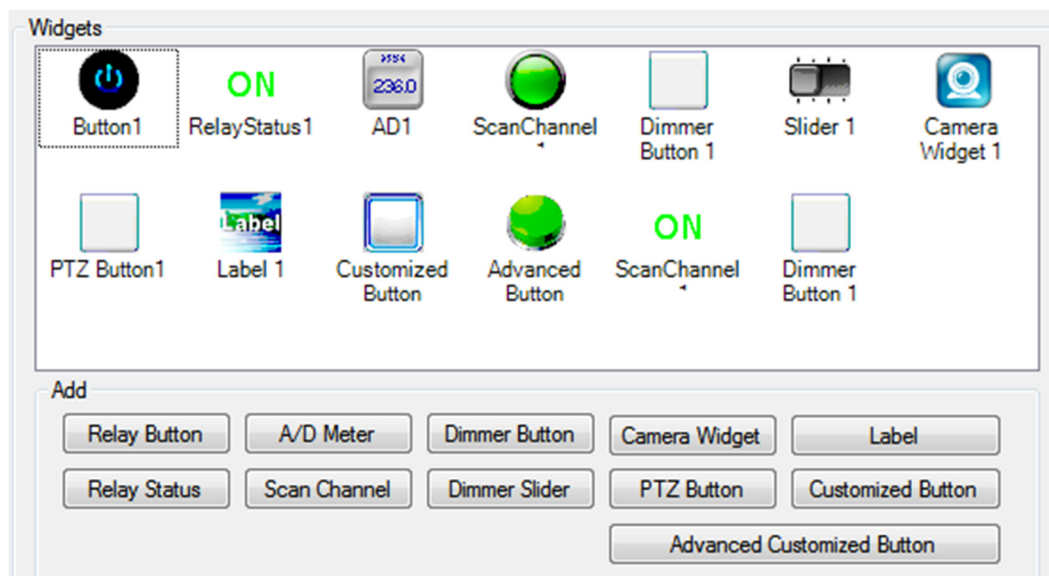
Widgets

Button1
ON
RelayStatus1
236.0
AD1
ScanChannel
Dimmer Button 1
Slider 1
Camera Widget 1

PTZ Button1
Label
Label 1
Customized Button
Advanced Button
ON
ScanChannel
Dimmer Button 1

Add

Relay Button
A/D Meter
Dimmer Button
Camera Widget
Label

Relay Status
Scan Channel
Dimmer Slider
PTZ Button
Customized Button

Advanced Customized Button